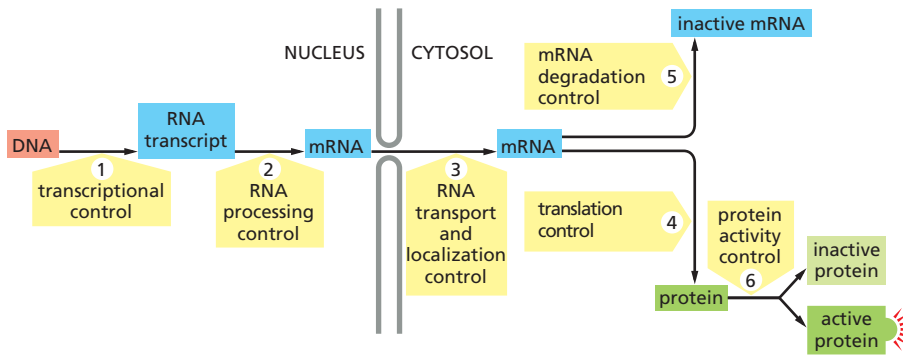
NUCLEUS

CYTOSOL

inactive mRNA

mRNA degradation control 5

DNA

RNA transcript

mRNA

mRNA

1 transcriptional control

2 RNA processing control

3 RNA transport and localization control

translation control 4

protein activity control 6

inactive protein

protein

active protein